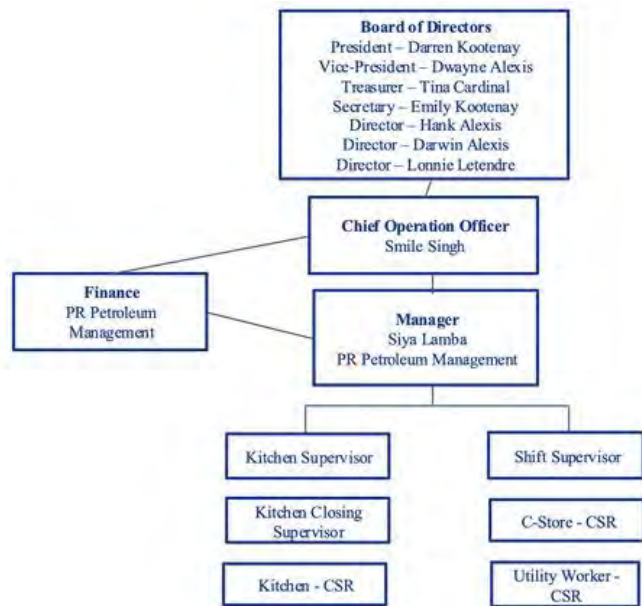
**Board of Directors**
President – Darren Kootenay
Vice-President – Dwayne Alexis
Treasurer – Tina Cardinal
Secretary – Emily Kootenay
Director – Hank Alexis
Director – Darwin Alexis
Director – Lonnie Letendre

**Chief Operation Officer**
Smile Singh

**Finance**
PR Petroleum Management

**Manager**
Siya Lamba
PR Petroleum Management

Kitchen Supervisor

Kitchen Closing Supervisor

Kitchen - CSR

Shift Supervisor

C-Store - CSR

Utility Worker - CSR